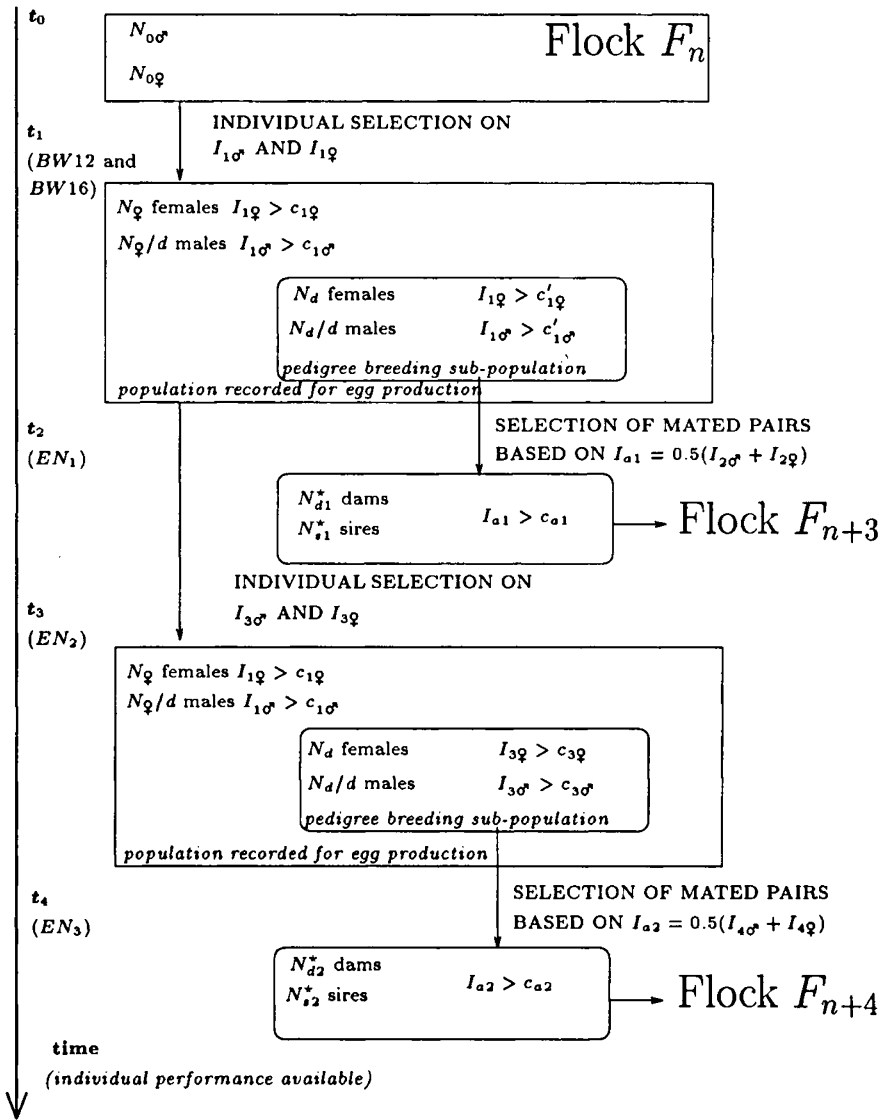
$t_0$

$N_{0♂}$

$N_{0♀}$

Flock $F_n$

$t_1$
($BW12$ and $BW16$)

INDIVIDUAL SELECTION ON $I_{1♂}$ AND $I_{1♀}$

$N_♀$ females $I_{1♀} > c_{1♀}$

$N_♀/d$ males $I_{1♂} > c_{1♂}$

$N_d$ females $I_{1♀} > c'_{1♀}$

$N_d/d$ males $I_{1♂} > c'_{1♂}$

pedigree breeding sub-population

population recorded for egg production

$t_2$
($EN_1$)

SELECTION OF MATED PAIRS BASED ON $I_{a1} = 0.5(I_{2♂} + I_{2♀})$

$N^*_{d1}$ dams

$N^*_{s1}$ sires

$I_{a1} > c_{a1}$

Flock $F_{n+3}$

INDIVIDUAL SELECTION ON $I_{3♂}$ AND $I_{3♀}$

$t_3$
($EN_2$)

$N_♀$ females $I_{1♀} > c_{1♀}$

$N_♀/d$ males $I_{1♂} > c_{1♂}$

$N_d$ females $I_{3♀} > c_{3♀}$

$N_d/d$ males $I_{3♂} > c_{3♂}$

pedigree breeding sub-population

population recorded for egg production

$t_4$
($EN_3$)

SELECTION OF MATED PAIRS BASED ON $I_{a2} = 0.5(I_{4♂} + I_{4♀})$

$N^*_{d2}$ dams

$N^*_{s2}$ sires

$I_{a2} > c_{a2}$

Flock $F_{n+4}$

time
(individual performance available)